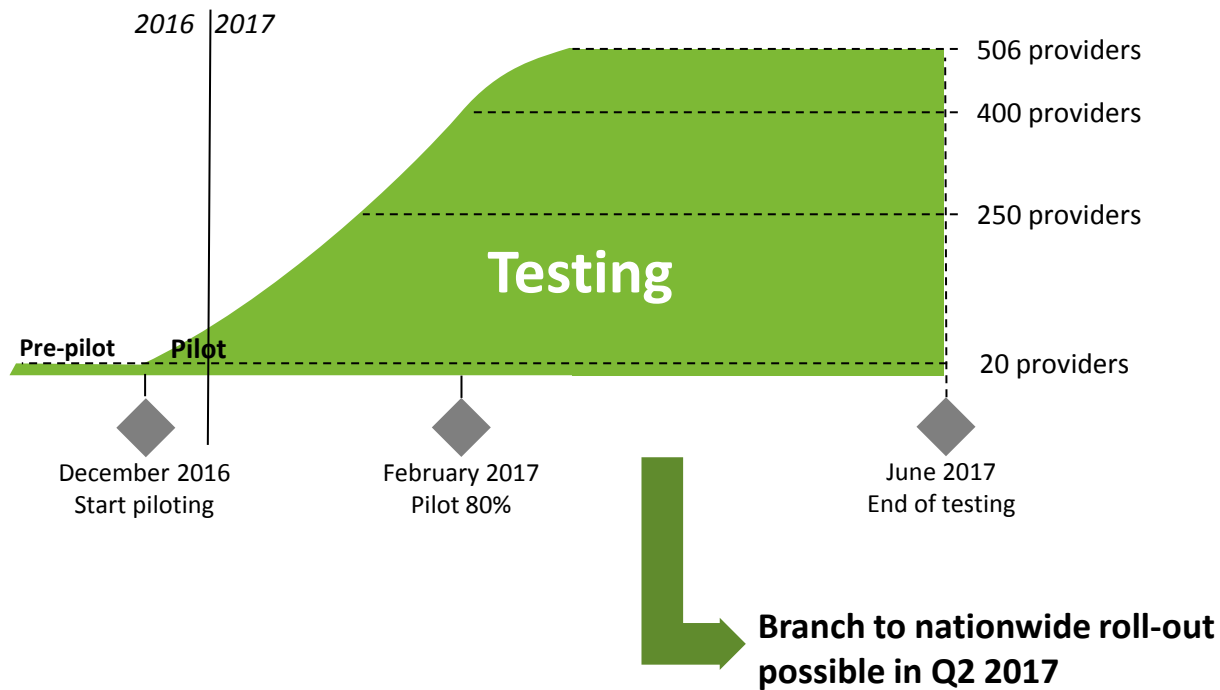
2016 2017

506 providers
400 providers
250 providers

Testing

Pre-pilot
Pilot

20 providers

December 2016
Start piloting

February 2017
Pilot 80%

June 2017
End of testing

Branch to nationwide roll-out possible in Q2 2017